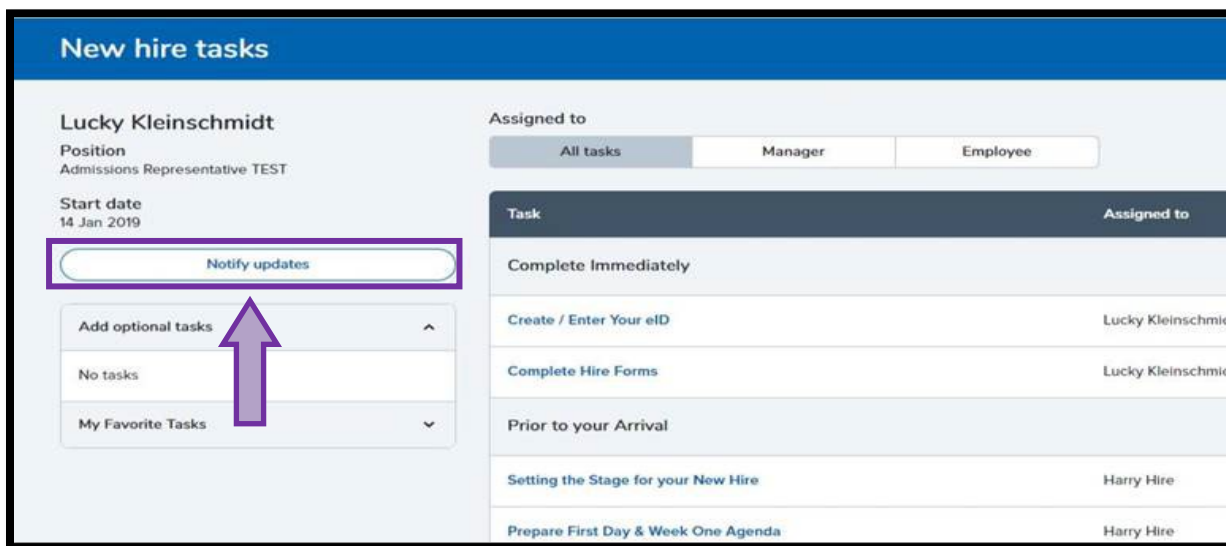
New hire tasks

Lucky Kleinschmidt
Position
Admissions Representative TEST

Start date
14 Jan 2019

Notify updates

Add optional tasks

No tasks

My Favorite Tasks

Assigned to

All tasks | Manager | Employee

| Task | Assigned to |
|---|---|
| Complete Immediately | |
| Create / Enter Your eID | Lucky Kleinschmi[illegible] |
| Complete Hire Forms | Lucky Kleinschmi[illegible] |
| Prior to your Arrival | |
| Setting the Stage for your New Hire | Harry Hire |
| Prepare First Day & Week One Agenda | Harry Hire |